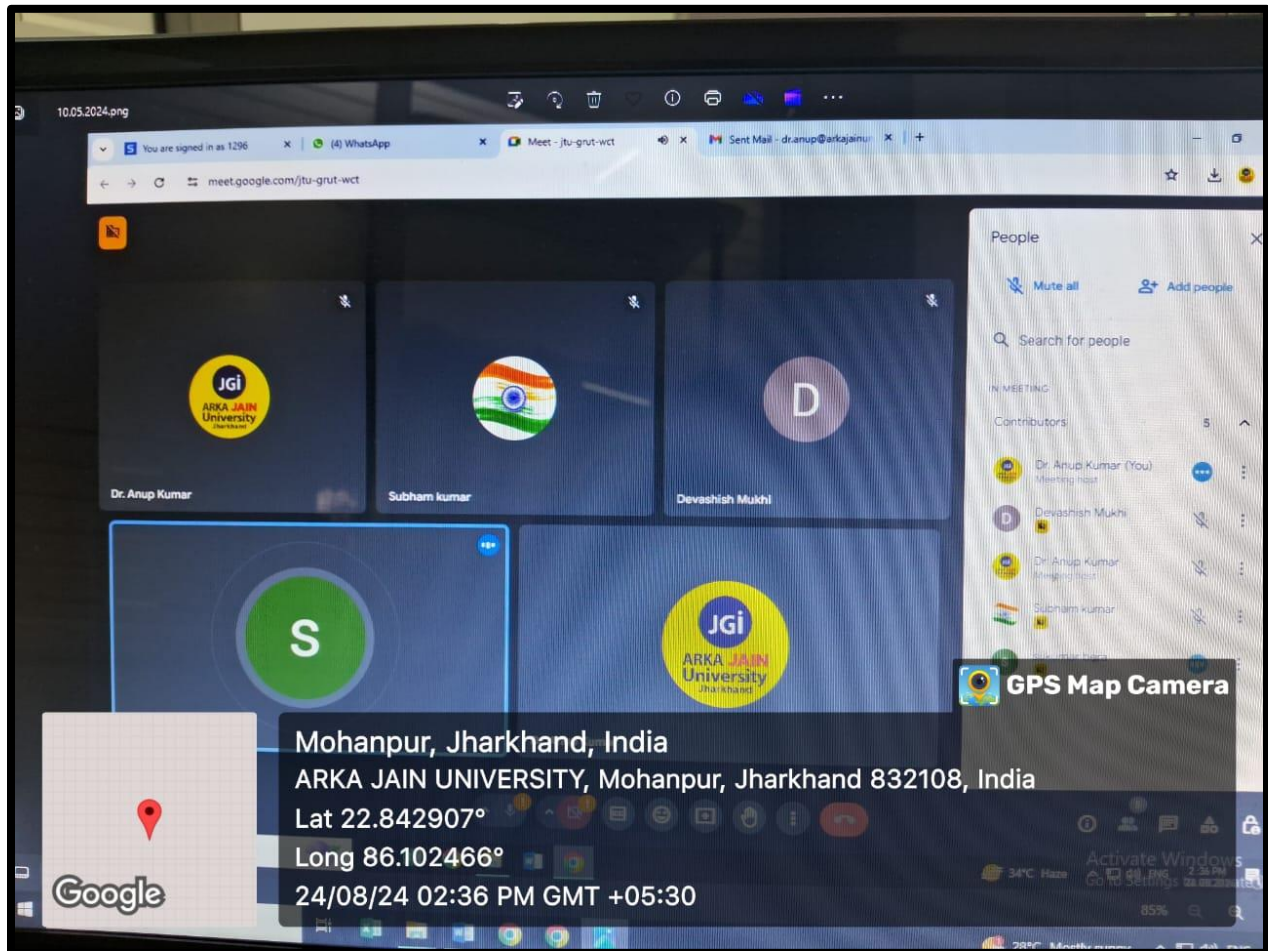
10.05.2024.png

You are signed in as 1296
(4) WhatsApp
Meet - jtu-grut-wct
Sent Mail - dr.anup@arkajainu
meet.google.com/jtu-grut-wct

JGi ARKA JAIN University Jharkhand
Dr. Anup Kumar
Subham kumar
D
Devashish Mukhi
S
JGi ARKA JAIN University Jharkhand

People
Mute all
Add people
Search for people
IN MEETING
Contributors 5
Dr. Anup Kumar (You)
Meeting host
Devashish Mukhi
Dr. Anup Kumar
Meeting host
Subham kumar
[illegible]

GPS Map Camera
Mohanpur, Jharkhand, India
ARKA JAIN UNIVERSITY, Mohanpur, Jharkhand 832108, India
Lat 22.842907°
Long 86.102466°
24/08/24 02:36 PM GMT +05:30
Google

34°C Haze
Activate Windows
Go to Settings to activate
2:36 PM
85%
28°C Mostly sunny